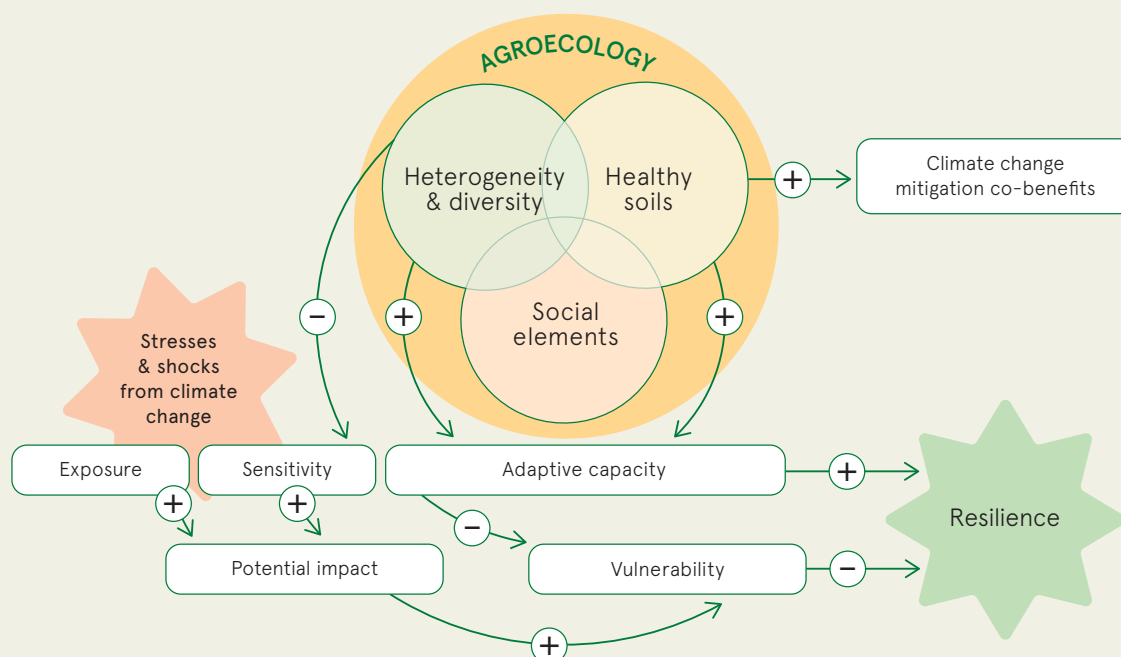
AGROECOLOGY

Heterogeneity & diversity

Healthy soils

Social elements

+

Climate change mitigation co-benefits

Stresses & shocks from climate change

−

+

+

Exposure

Sensitivity

Adaptive capacity

+

Resilience

+

+

−

Potential impact

Vulnerability

−

+